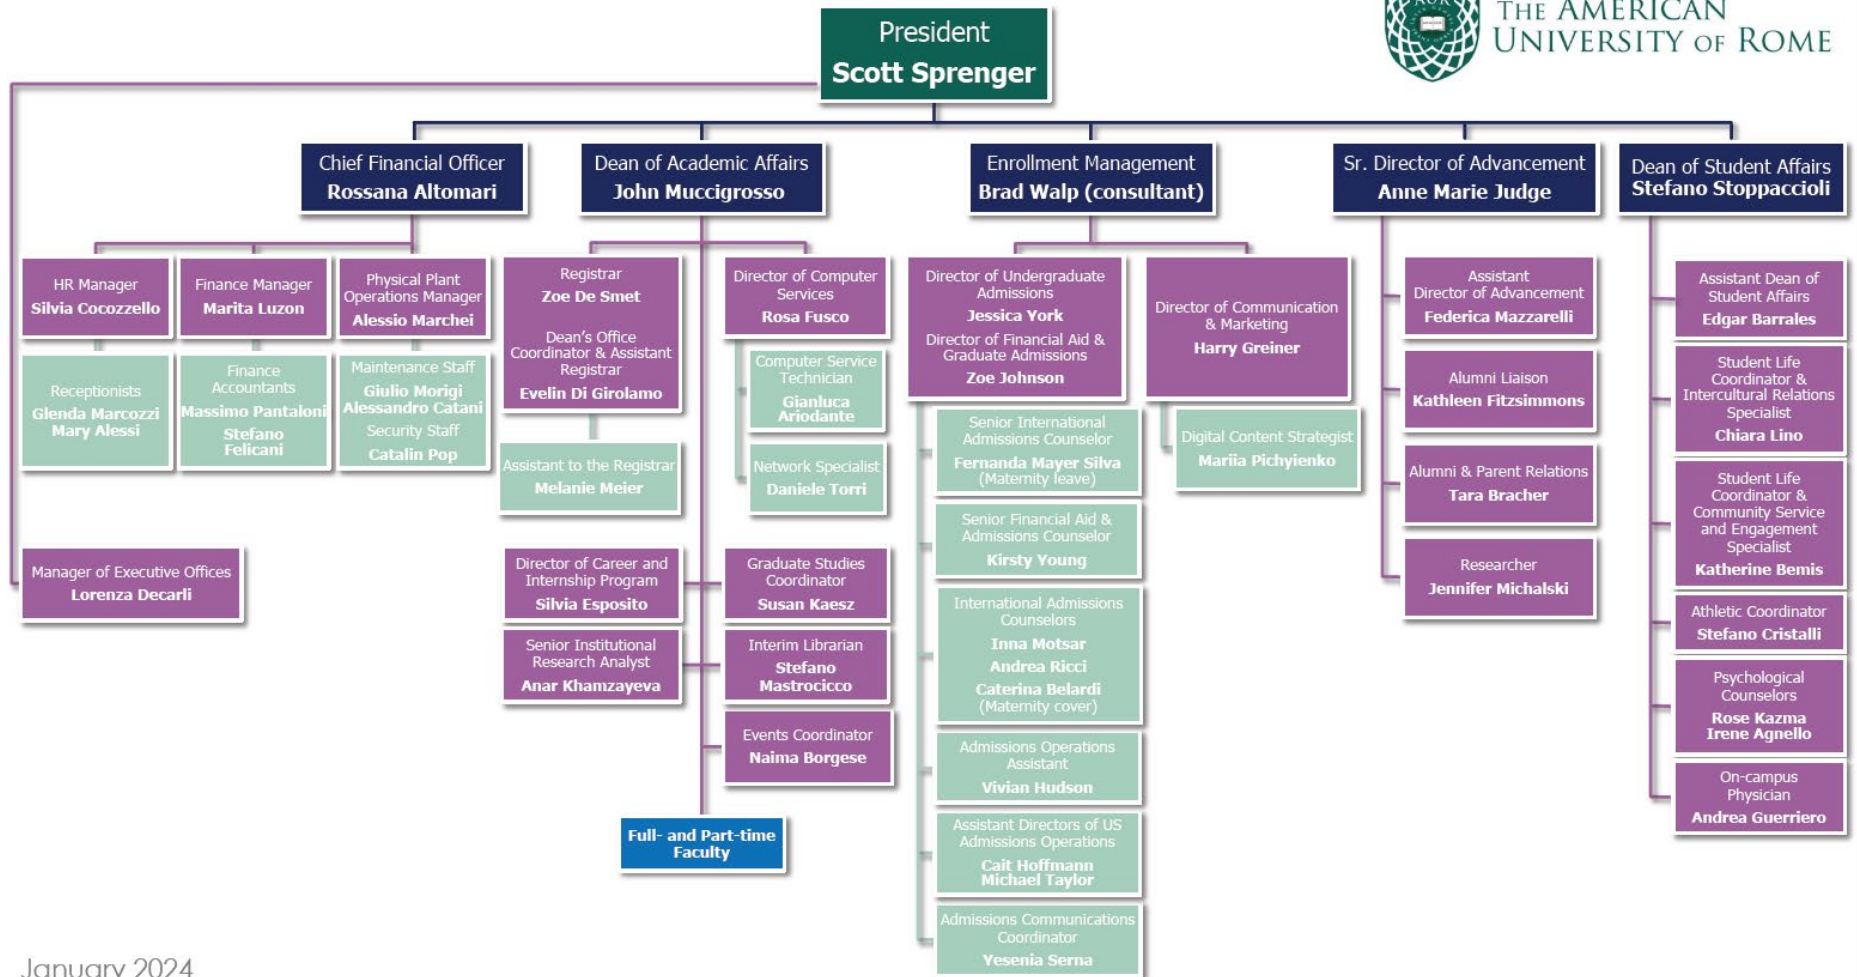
THE AMERICAN UNIVERSITY OF ROME

President
Scott Sprenger

Chief Financial Officer
Rossana Altomari

Dean of Academic Affairs
John Muccigrosso

Enrollment Management
Brad Walp (consultant)

Sr. Director of Advancement
Anne Marie Judge

Dean of Student Affairs
Stefano Stoppaccioli

HR Manager
Silvia Cocozzello

Receptionists
Glenda Marcozzi
Mary Alessi

Finance Manager
Marita Luzon

Finance Accountants
Massimo Pantaloni
Stefano Felicani

Physical Plant Operations Manager
Alessio Marchei

Maintenance Staff
Giulio Morigi
Alessandro Catani
Security Staff
Catalin Pop

Manager of Executive Offices
Lorenza Decarli

Registrar
Zoe De Smet
Dean's Office Coordinator & Assistant Registrar
Evelin Di Girolamo

Assistant to the Registrar
Melanie Meier

Director of Computer Services
Rosa Fusco

Computer Service Technician
Gianluca Ariodante

Network Specialist
Daniele Torri

Director of Career and Internship Program
Silvia Esposito

Senior Institutional Research Analyst
Anar Khamzayeva

Graduate Studies Coordinator
Susan Kaesz

Interim Librarian
Stefano Mastrociccco

Events Coordinator
Naima Borgese

Full- and Part-time Faculty

Director of Undergraduate Admissions
Jessica York
Director of Financial Aid & Graduate Admissions
Zoe Johnson

Senior International Admissions Counselor
Fernanda Mayer Silva
(Maternity leave)

Senior Financial Aid & Admissions Counselor
Kirsty Young

International Admissions Counselors
Inna Motsar
Andrea Ricci
Caterina Belardi
(Maternity cover)

Admissions Operations Assistant
Vivian Hudson

Assistant Directors of US Admissions Operations
Cait Hoffmann
Michael Taylor

Admissions Communications Coordinator
Yesenia Serna

Director of Communication & Marketing
Harry Greiner

Digital Content Strategist
Mariia Pichyienko

Assistant Director of Advancement
Federica Mazzarelli

Alumni Liaison
Kathleen Fitzsimmons

Alumni & Parent Relations
Tara Bracher

Researcher
Jennifer Michalski

Assistant Dean of Student Affairs
Edgar Barrales

Student Life Coordinator & Intercultural Relations Specialist
Chiara Lino

Student Life Coordinator & Community Service and Engagement Specialist
Katherine Bemis

Athletic Coordinator
Stefano Cristalli

Psychological Counselors
Rose Kazma
Irene Agnello

On-campus Physician
Andrea Guerriero

January 2024